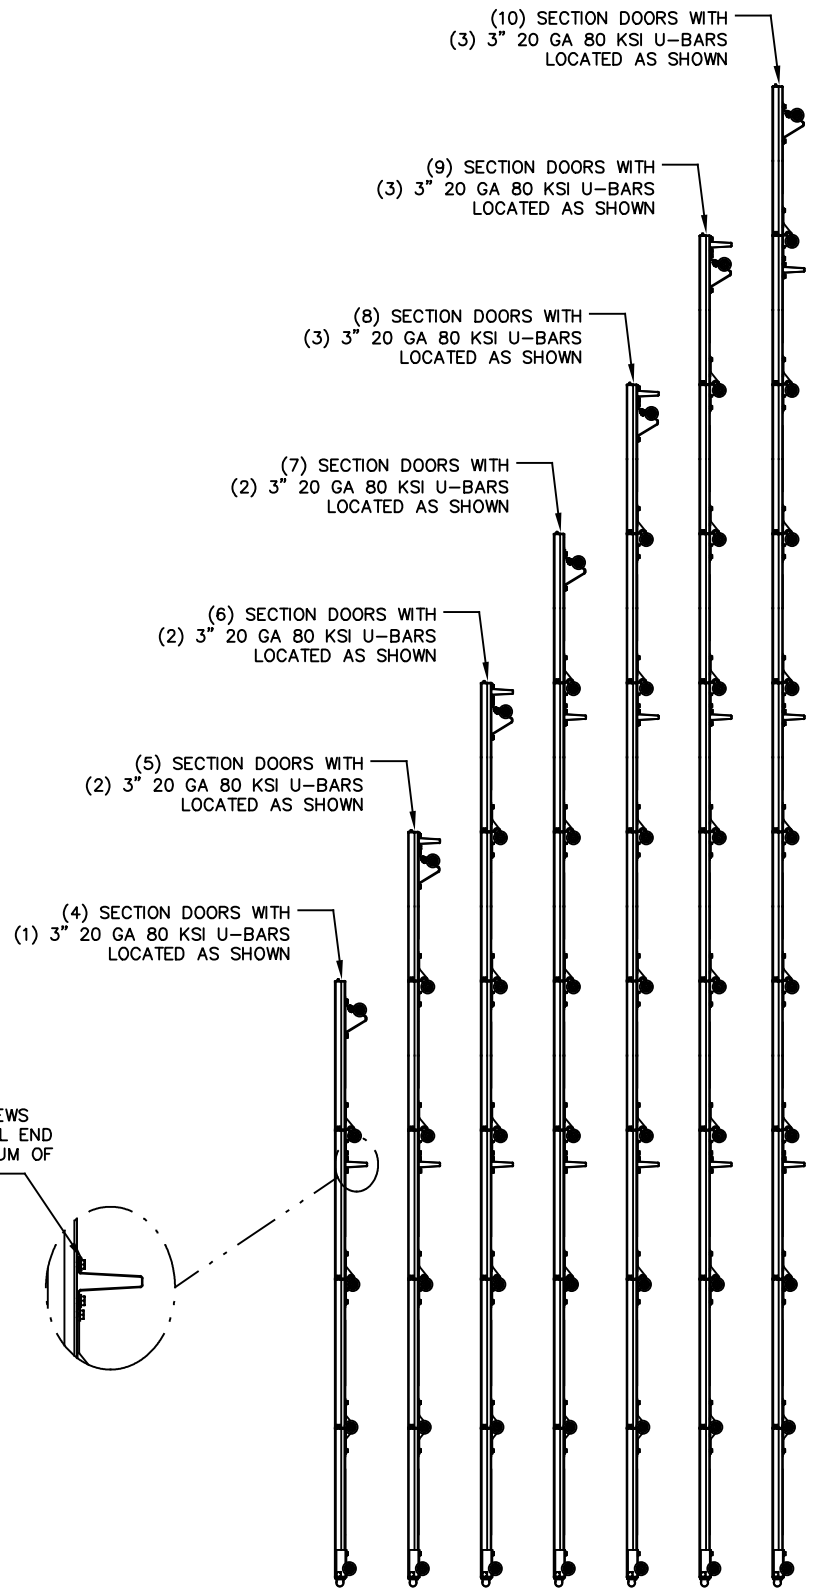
(10) SECTION DOORS WITH
(3) 3" 20 GA 80 KSI U-BARS
LOCATED AS SHOWN

(9) SECTION DOORS WITH
(3) 3" 20 GA 80 KSI U-BARS
LOCATED AS SHOWN

(8) SECTION DOORS WITH
(3) 3" 20 GA 80 KSI U-BARS
LOCATED AS SHOWN

(7) SECTION DOORS WITH
(2) 3" 20 GA 80 KSI U-BARS
LOCATED AS SHOWN

(6) SECTION DOORS WITH
(2) 3" 20 GA 80 KSI U-BARS
LOCATED AS SHOWN

(5) SECTION DOORS WITH
(2) 3" 20 GA 80 KSI U-BARS
LOCATED AS SHOWN

(4) SECTION DOORS WITH
(1) 3" 20 GA 80 KSI U-BARS
LOCATED AS SHOWN

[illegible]EWS
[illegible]L END
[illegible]UM OF